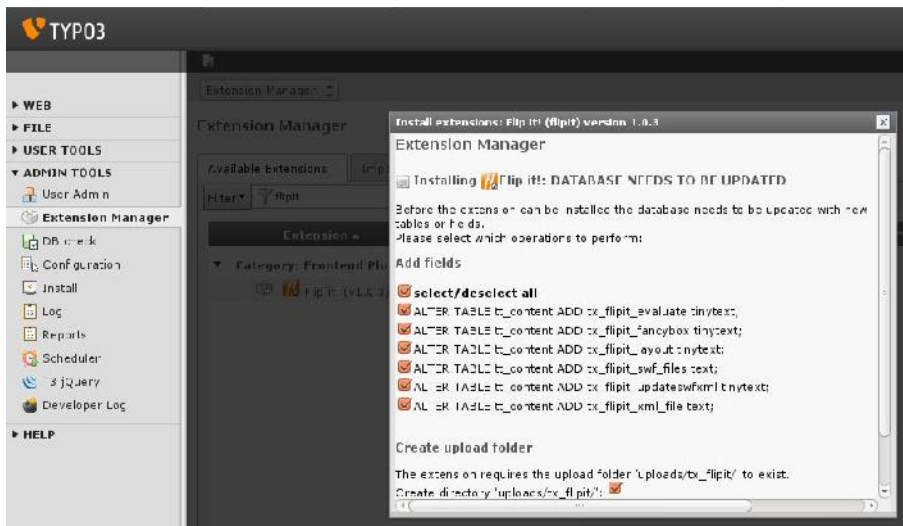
TYPO3

▸ WEB
▸ FILE
▸ USER TOOLS
▾ ADMIN TOOLS
User Admin
Extension Manager
DB check
Configuration
Install
Log
Reports
Scheduler
3 jQuery
Developer Log
▸ HELP

Extension Manager

Extension Manager

Available Extensions

Filter flipit

Extension

Category: Frontend Plu

Flip it! (v1.0.3)

Install extensions: Flip it! (flipit) version 1.0.3

Extension Manager

Installing Flip it!: DATABASE NEEDS TO BE UPDATED

Before the extension can be installed the database needs to be updated with new tables or fields.
Please select which operations to perform:

Add fields

select/deselect all
ALTER TABLE tt_content ADD tx_flipit_evaluate tinytext;
ALTER TABLE tt_content ADD tx_flipit_fancybox tinytext;
ALTER TABLE tt_content ADD tx_flipit_layout tinytext;
ALTER TABLE tt_content ADD tx_flipit_swf_files text;
ALTER TABLE tt_content ADD tx_flipit_updateswfxml tinytext;
ALTER TABLE tt_content ADD tx_flipit_xml_file text;

Create upload folder

The extension requires the upload folder 'uploads/tx_flipit/' to exist.
Create directory 'uploads/tx_flipit/':